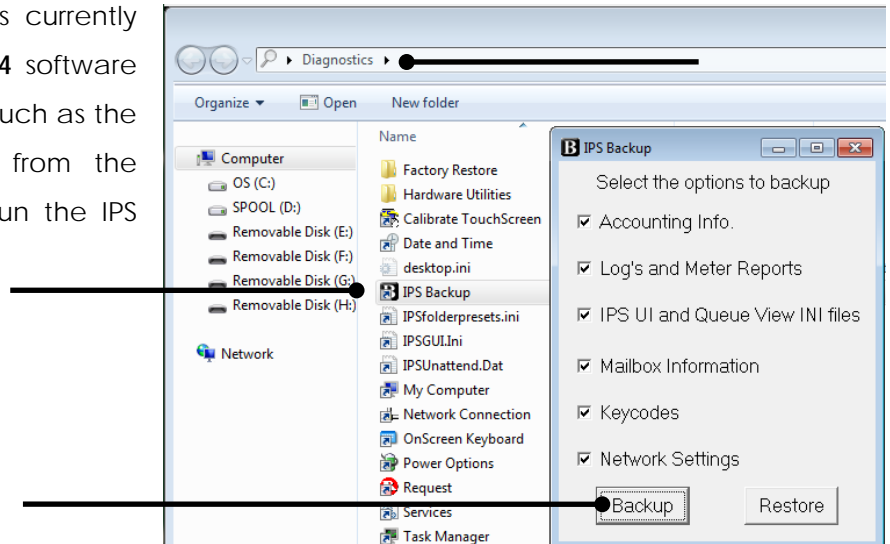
s currently
4 software
uch as the
from the
un the IPS

Diagnostics

Organize ▾ Open New folder

Computer
OS (C:)
SPOOL (D:)
Removable Disk (E:)
Removable Disk (F:)
Removable Disk (G:)
Removable Disk (H:)

Network

Name
Factory Restore
Hardware Utilities
Calibrate TouchScreen
Date and Time
desktop.ini
IPS Backup
IPSfolderpresets.ini
IPSGUI.Ini
IPSUnattend.Dat
My Computer
Network Connection
OnScreen Keyboard
Power Options
Request
Services
Task Manager

IPS Backup
Select the options to backup
☑ Accounting Info.
☑ Log's and Meter Reports
☑ IPS UI and Queue View INI files
☑ Mailbox Information
☑ Keycodes
☑ Network Settings
Backup
Restore